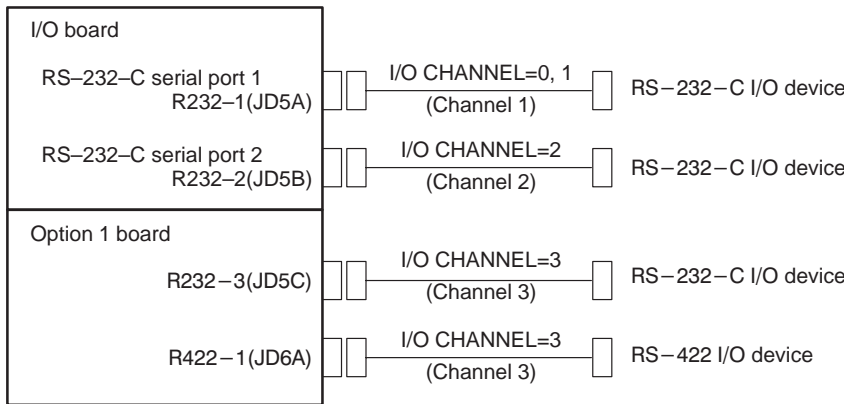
I/O board

RS–232–C serial port 1
R232–1(JD5A)

I/O CHANNEL=0, 1
(Channel 1)

RS–232–C I/O device

RS–232–C serial port 2
R232–2(JD5B)

I/O CHANNEL=2
(Channel 2)

RS–232–C I/O device

Option 1 board

R232–3(JD5C)

I/O CHANNEL=3
(Channel 3)

RS–232–C I/O device

R422–1(JD6A)

I/O CHANNEL=3
(Channel 3)

RS–422 I/O device